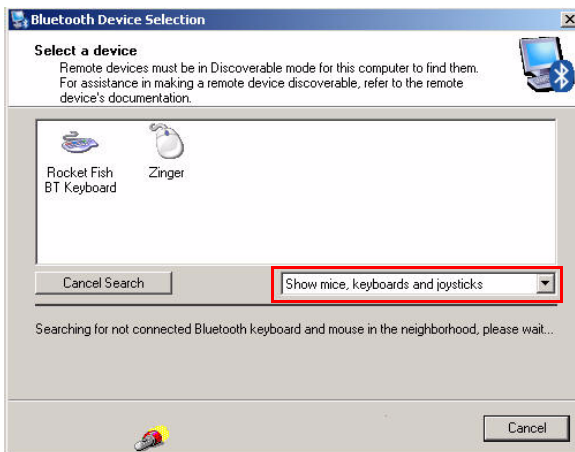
Bluetooth Device Selection

Select a device
Remote devices must be in Discoverable mode for this computer to find them. For assistance in making a remote device discoverable, refer to the remote device's documentation.

Rocket Fish BT Keyboard

Zinger

Cancel Search

Show mice, keyboards and joysticks

Searching for not connected Bluetooth keyboard and mouse in the neighborhood, please wait...

Cancel